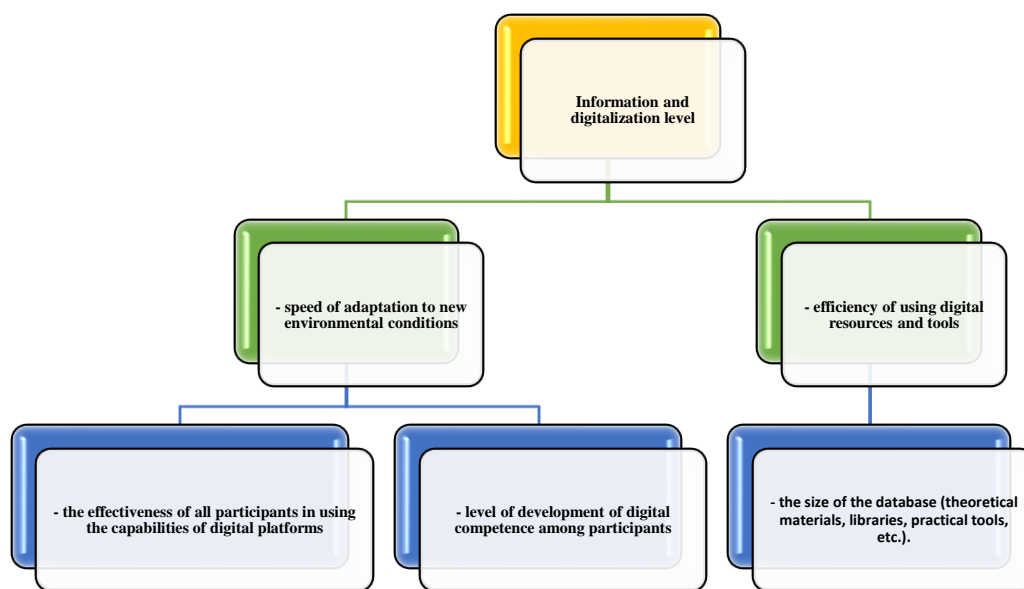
Information and digitalization level

- speed of adaptation to new environmental conditions

- efficiency of using digital resources and tools

- the effectiveness of all participants in using the capabilities of digital platforms

- level of development of digital competence among participants

- the size of the database (theoretical materials, libraries, practical tools, etc.).